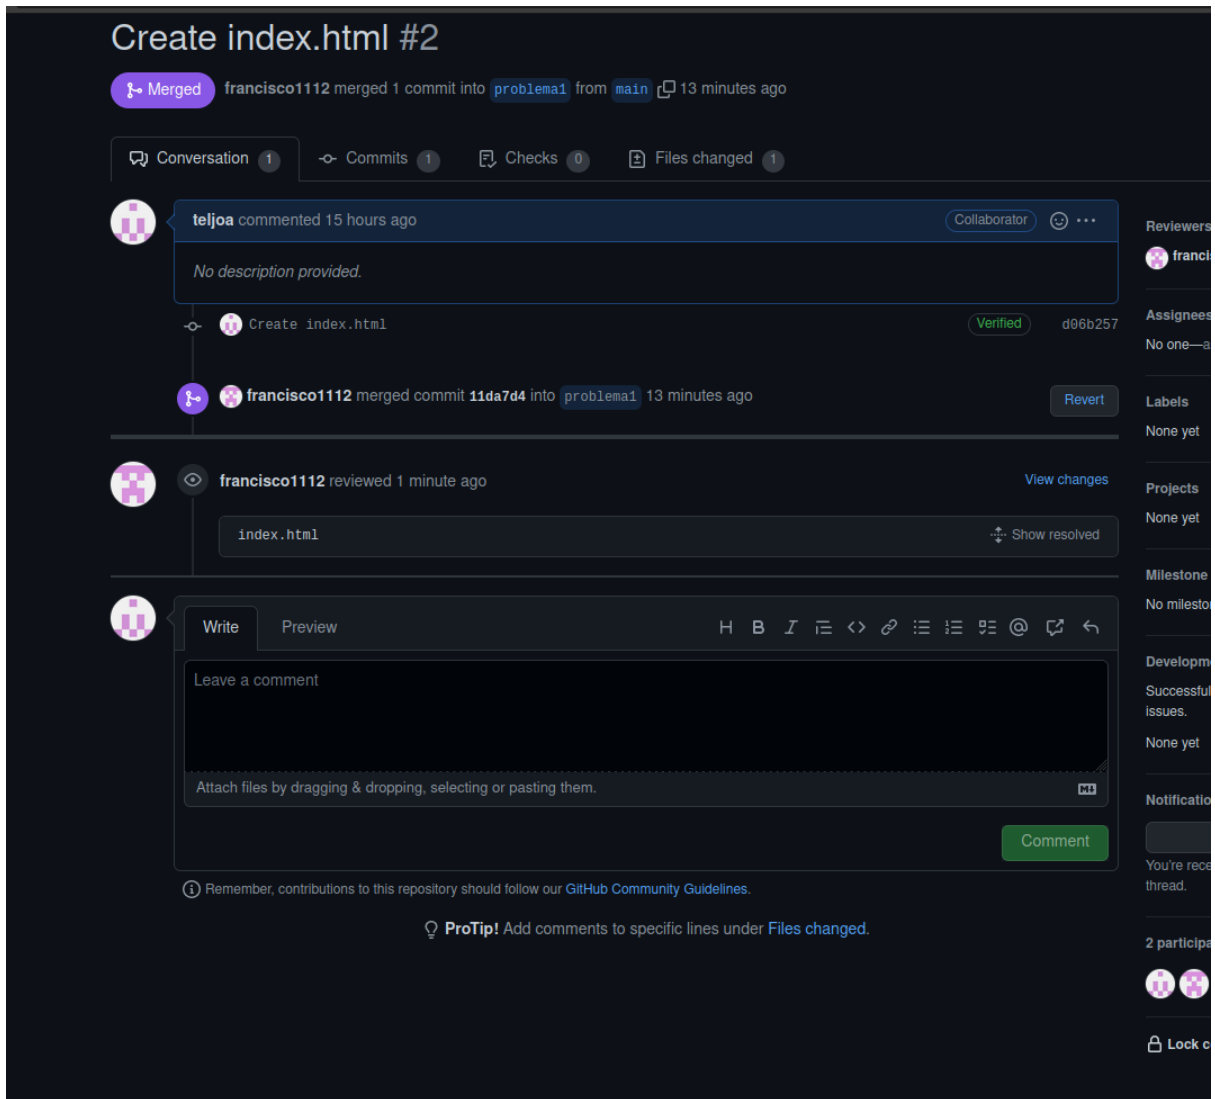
Create index.html #2

Merged francisco1112 merged 1 commit into problema1 from main 13 minutes ago

Conversation 1 Commits 1 Checks 0 Files changed 1

teljoa commented 15 hours ago Collaborator

No description provided.

Create index.html Verified d06b257

francisco1112 merged commit 11da7d4 into problema1 13 minutes ago Revert

francisco1112 reviewed 1 minute ago View changes

index.html Show resolved

Write Preview

Leave a comment

Attach files by dragging & dropping, selecting or pasting them.

Comment

Remember, contributions to this repository should follow our GitHub Community Guidelines.

ProTip! Add comments to specific lines under Files changed.

Reviewers
franci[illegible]

Assignees
No one—a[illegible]

Labels
None yet

Projects
None yet

Milestone
No milesto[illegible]

Developm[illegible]
Successful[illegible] issues.
None yet

Notificatio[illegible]
You're rece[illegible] thread.

2 participa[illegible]

Lock c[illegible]